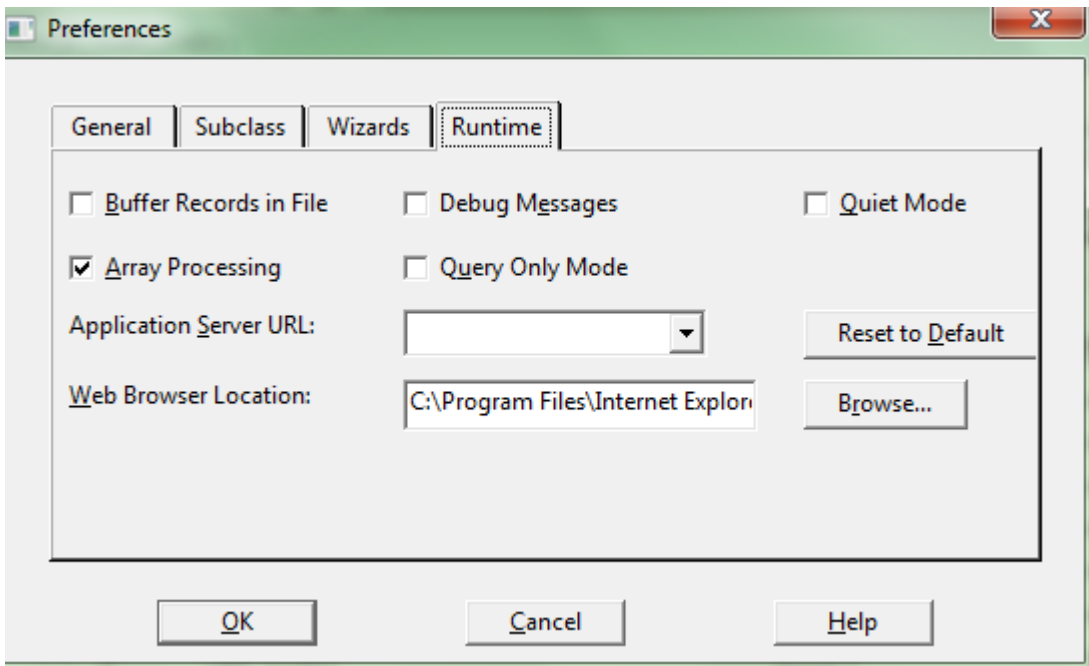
Preferences

General | Subclass | Wizards | Runtime

☐ Buffer Records in File
☐ Debug Messages
☐ Quiet Mode
☑ Array Processing
☐ Query Only Mode

Application Server URL:
Reset to Default

Web Browser Location: C:\Program Files\Internet Explor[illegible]
Browse...

OK
Cancel
Help